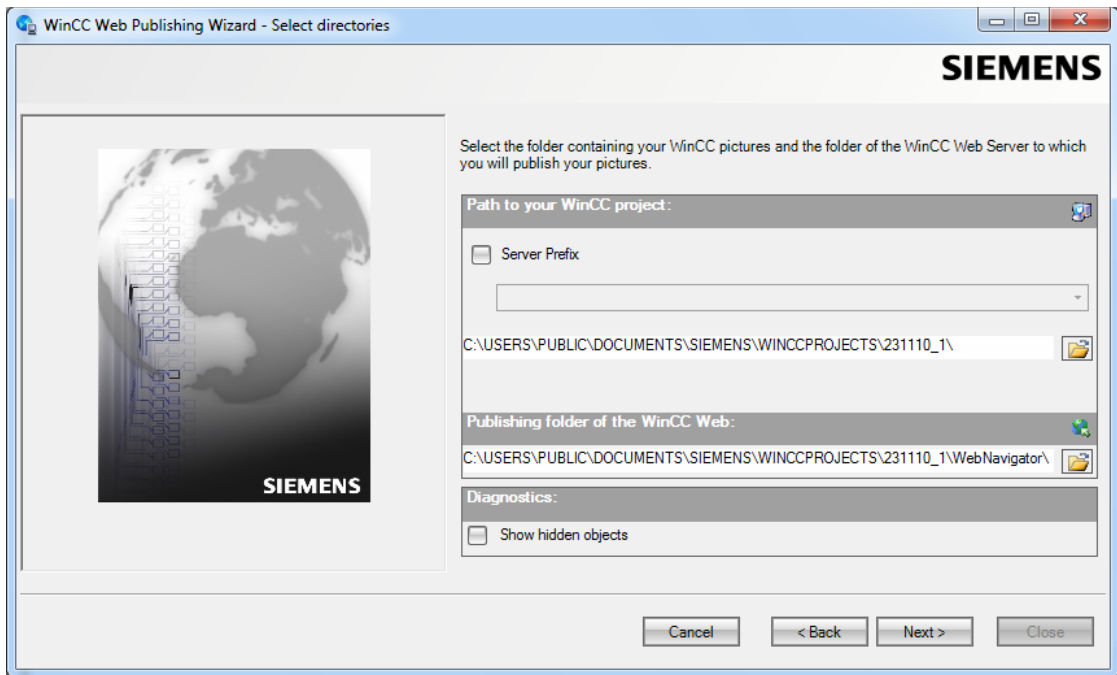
WinCC Web Publishing Wizard - Select directories

SIEMENS

SIEMENS

Select the folder containing your WinCC pictures and the folder of the WinCC Web Server to which you will publish your pictures.

Path to your WinCC project:

Server Prefix

C:\USERS\PUBLIC\DOCUMENTS\SIEMENS\WINCCPROJECTS\231110_1\

Publishing folder of the WinCC Web:

C:\USERS\PUBLIC\DOCUMENTS\SIEMENS\WINCCPROJECTS\231110_1\WebNavigator\

Diagnostics:

Show hidden objects

Cancel

< Back

Next >

Close